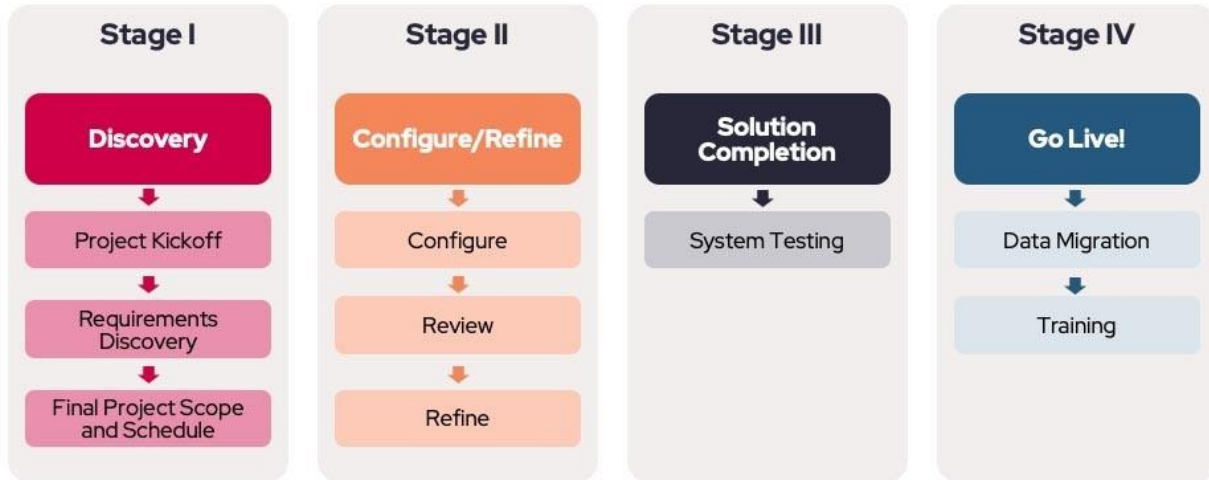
Stage I

Discovery

Project Kickoff

Requirements Discovery

Final Project Scope and Schedule

Stage II

Configure/Refine

Configure

Review

Refine

Stage III

Solution Completion

System Testing

Stage IV

Go Live!

Data Migration

Training